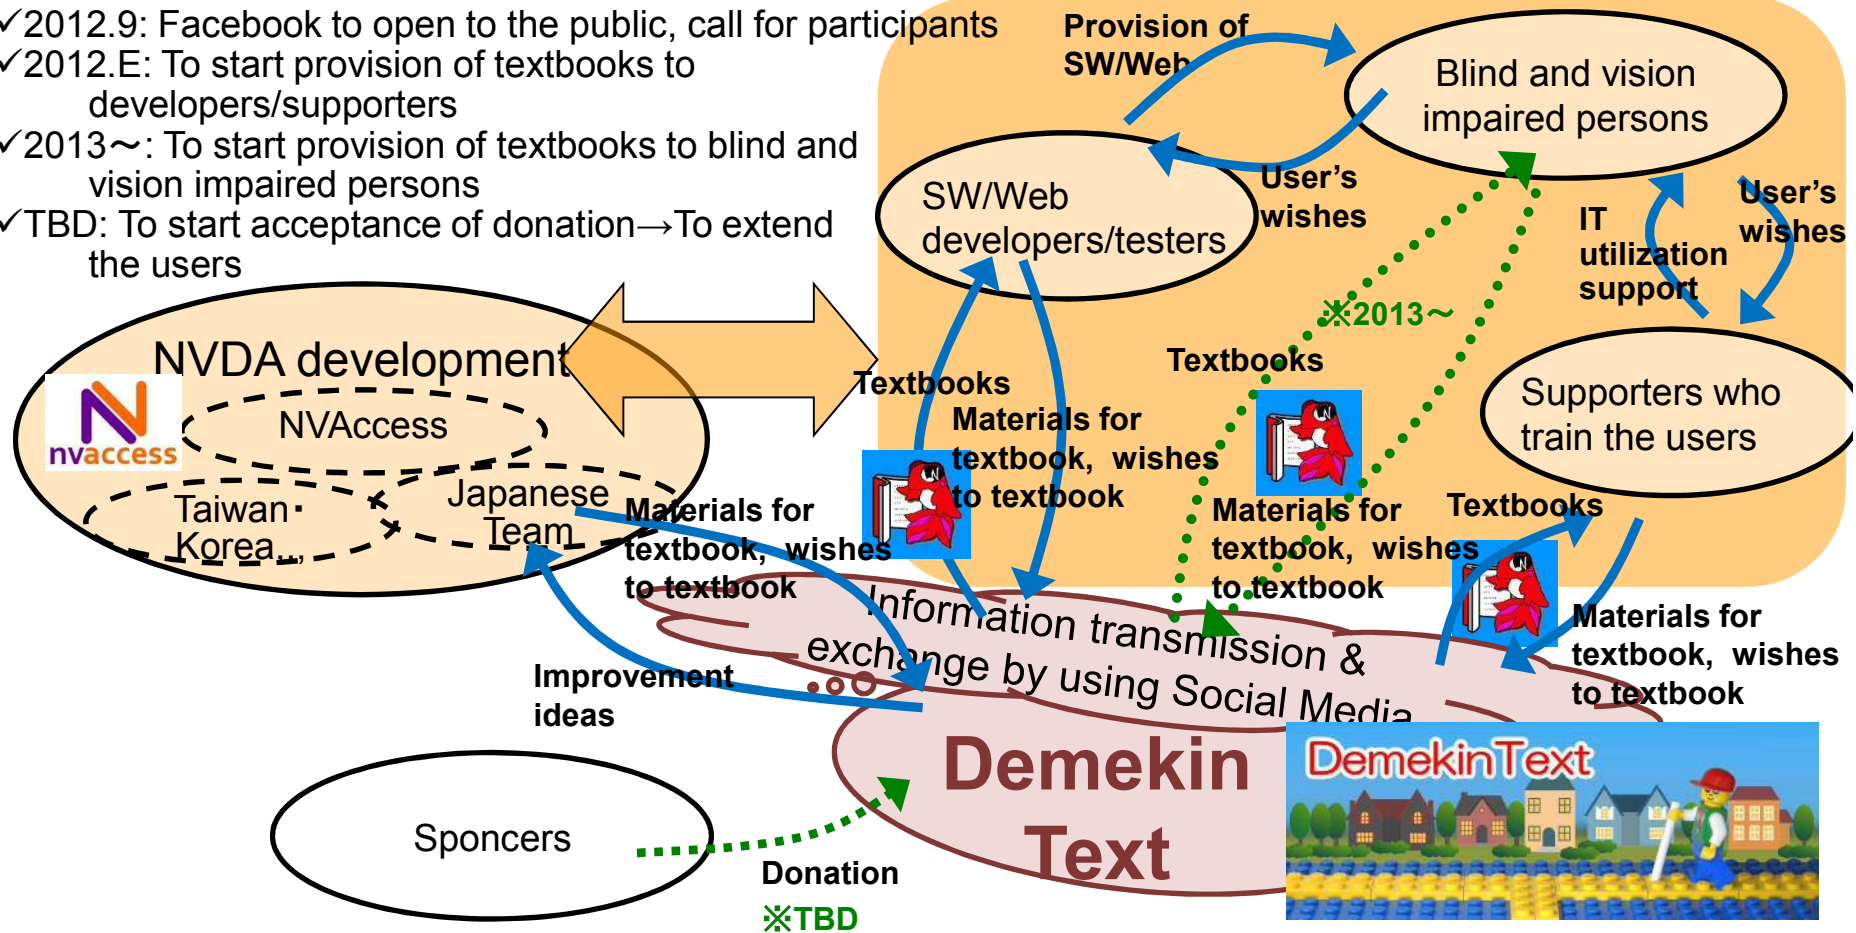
✓2012.9: Facebook to open to the public, call for participants
✓2012.E: To start provision of textbooks to developers/supporters
✓2013～: To start provision of textbooks to blind and vision impaired persons
✓TBD: To start acceptance of donation→To extend the users

Provision of SW/Web

Blind and vision impaired persons

SW/Web developers/testers

User's wishes

IT utilization support

User's wishes

※2013～

Textbooks

Supporters who train the users

NVDA development

NVAccess

nvaccess

Taiwan・Korea…

Japanese Team

Textbooks

Materials for textbook, wishes to textbook

Materials for textbook, wishes to textbook

Materials for textbook, wishes to textbook

Textbooks

Materials for textbook, wishes to textbook

Information transmission & exchange by using Social Media

Improvement ideas

Demekin Text

DemekinText

Sponcers

Donation
※TBD